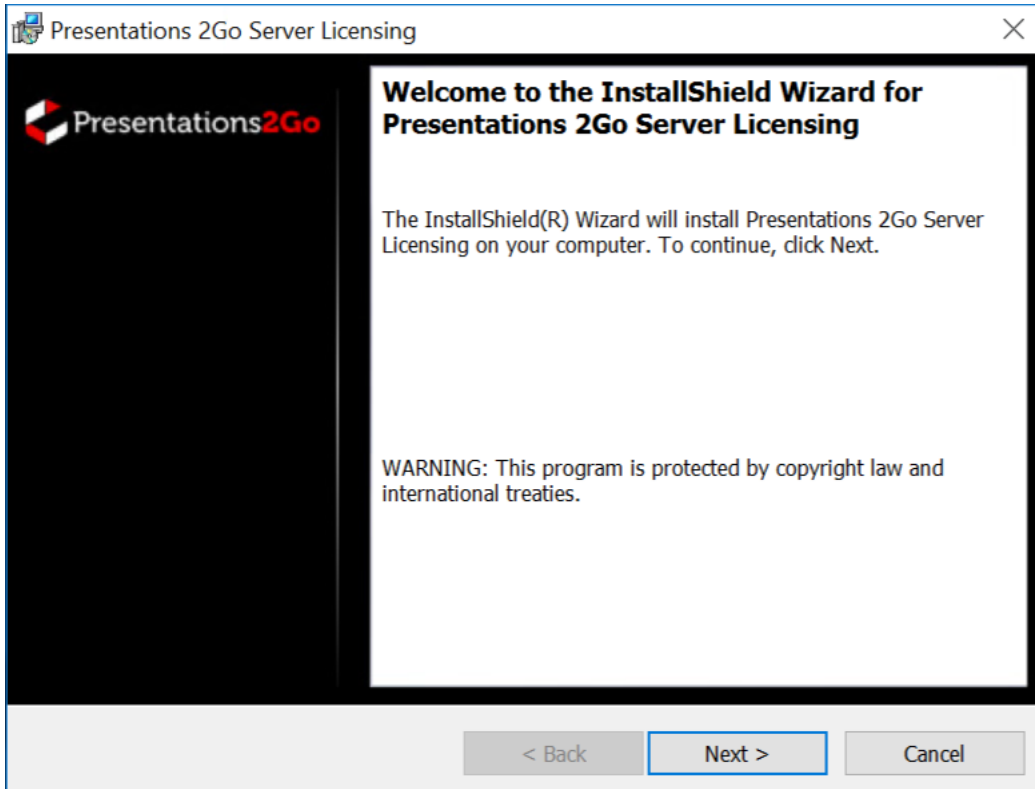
Presentations 2Go Server Licensing

Presentations2Go

Welcome to the InstallShield Wizard for Presentations 2Go Server Licensing

The InstallShield(R) Wizard will install Presentations 2Go Server Licensing on your computer. To continue, click Next.

WARNING: This program is protected by copyright law and international treaties.

< Back
Next >
Cancel